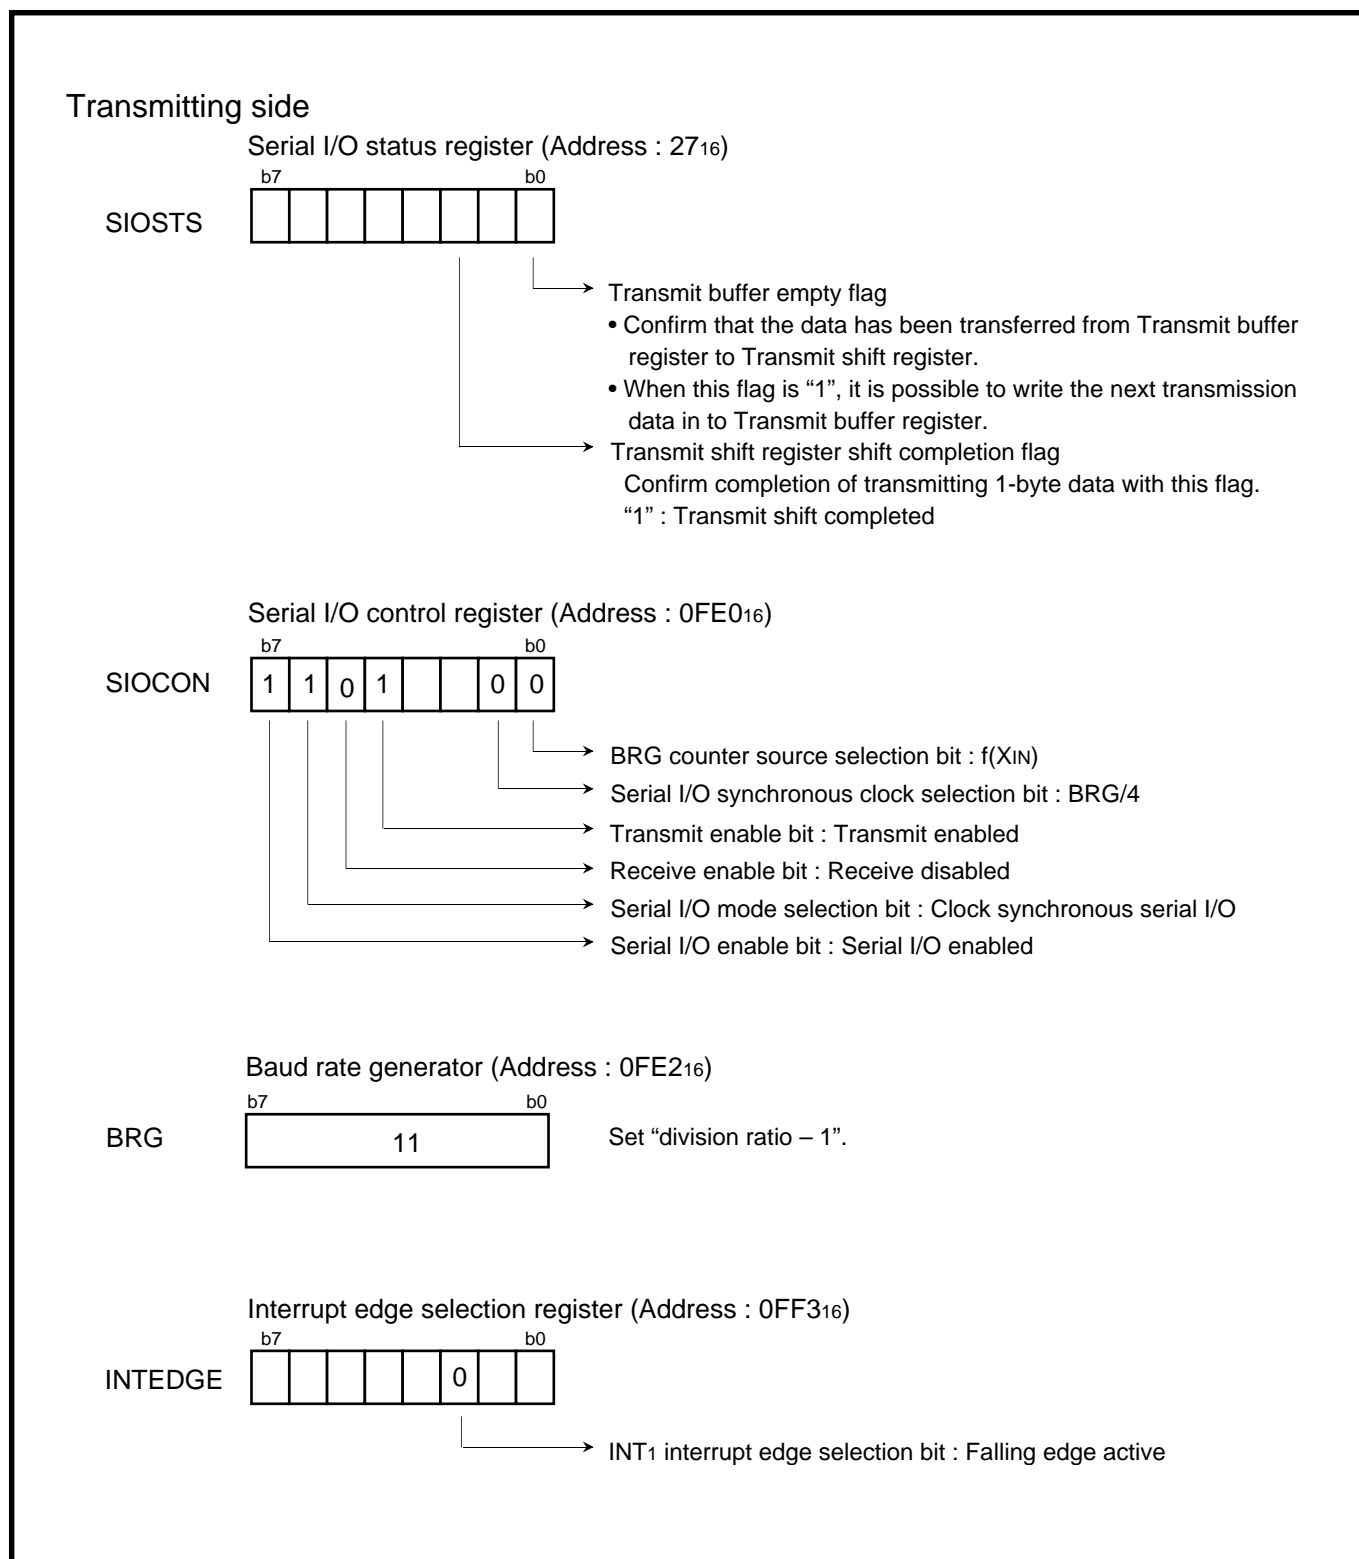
Transmitting side

Serial I/O status register (Address : $27_{16}$)

b7 b0

SIOSTS

Transmit buffer empty flag
• Confirm that the data has been transferred from Transmit buffer register to Transmit shift register.
• When this flag is “1”, it is possible to write the next transmission data in to Transmit buffer register.

Transmit shift register shift completion flag
Confirm completion of transmitting 1-byte data with this flag.
“1” : Transmit shift completed

Serial I/O control register (Address : $0FE0_{16}$)

b7 b0

SIOCON 1 1 0 1 0 0

BRG counter source selection bit : f($X_{IN}$)
Serial I/O synchronous clock selection bit : BRG/4
Transmit enable bit : Transmit enabled
Receive enable bit : Receive disabled
Serial I/O mode selection bit : Clock synchronous serial I/O
Serial I/O enable bit : Serial I/O enabled

Baud rate generator (Address : $0FE2_{16}$)

b7 b0

BRG 11

Set “division ratio – 1”.

Interrupt edge selection register (Address : $0FF3_{16}$)

b7 b0

INTEDGE 0

$INT_1$ interrupt edge selection bit : Falling edge active